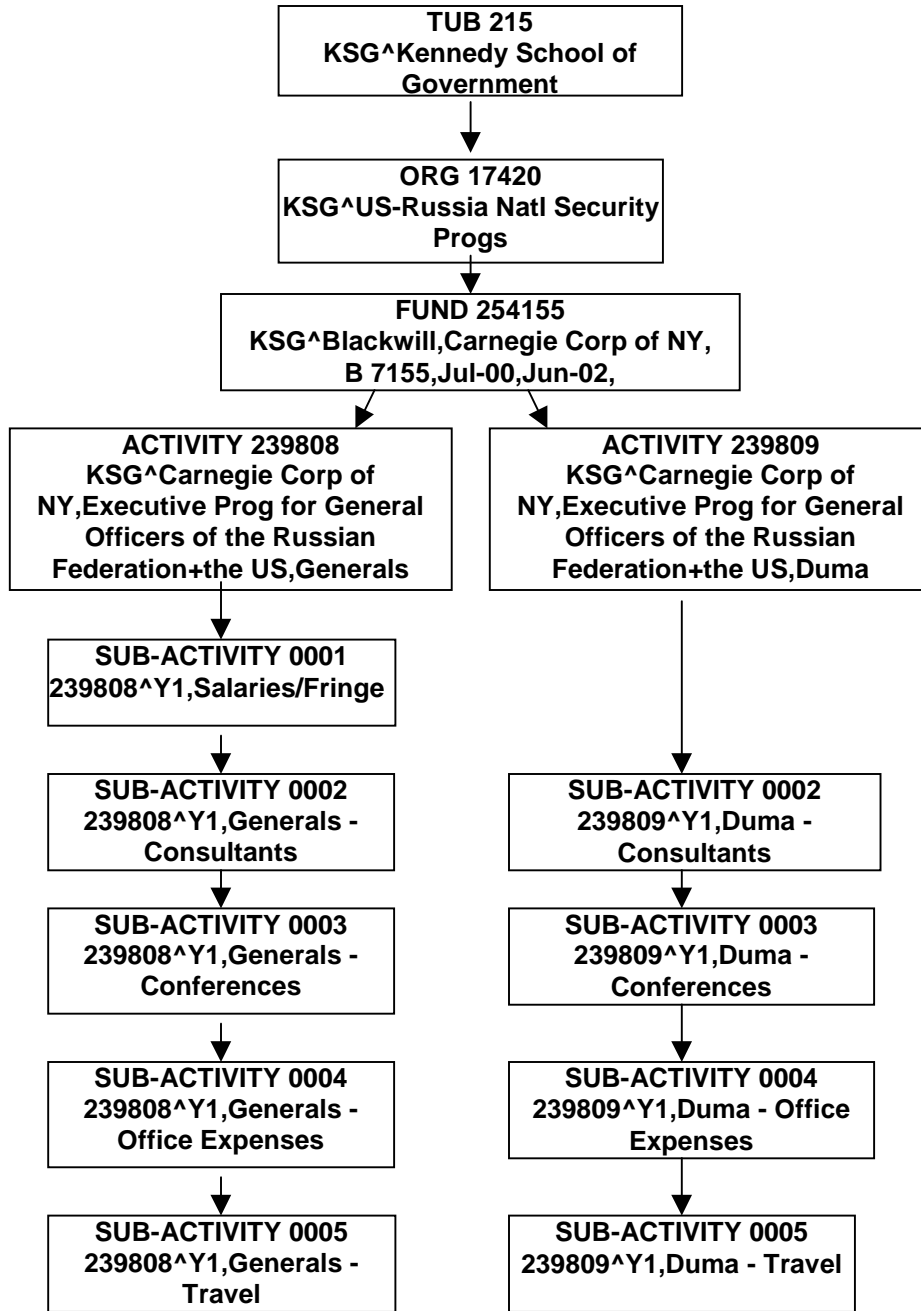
TUB 215
KSG^Kennedy School of Government

ORG 17420
KSG^US-Russia Natl Security Progs

FUND 254155
KSG^Blackwill,Carnegie Corp of NY, B 7155,Jul-00,Jun-02,

ACTIVITY 239808
KSG^Carnegie Corp of NY,Executive Prog for General Officers of the Russian Federation+the US,Generals

SUB-ACTIVITY 0001
239808^Y1,Salaries/Fringe

SUB-ACTIVITY 0002
239808^Y1,Generals - Consultants

SUB-ACTIVITY 0003
239808^Y1,Generals - Conferences

SUB-ACTIVITY 0004
239808^Y1,Generals - Office Expenses

SUB-ACTIVITY 0005
239808^Y1,Generals - Travel

ACTIVITY 239809
KSG^Carnegie Corp of NY,Executive Prog for General Officers of the Russian Federation+the US,Duma

SUB-ACTIVITY 0002
239809^Y1,Duma - Consultants

SUB-ACTIVITY 0003
239809^Y1,Duma - Conferences

SUB-ACTIVITY 0004
239809^Y1,Duma - Office Expenses

SUB-ACTIVITY 0005
239809^Y1,Duma - Travel